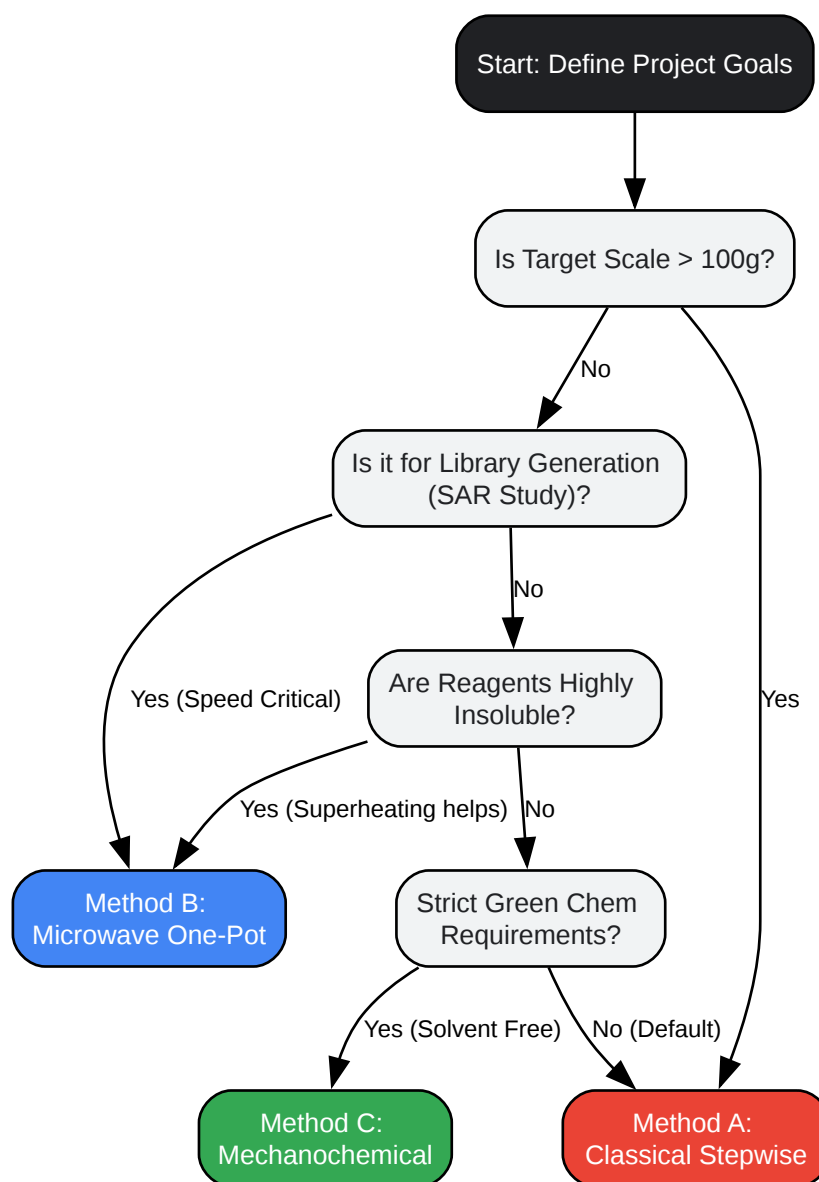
Start: Define Project Goals

Is Target Scale > 100g?

No

Yes

Is it for Library Generation (SAR Study)?

Yes (Speed Critical)

No

Are Reagents Highly Insoluble?

Yes (Superheating helps)

No

Method B: Microwave One-Pot

Strict Green Chem Requirements?

Yes (Solvent Free)

No (Default)

Method C: Mechanochemical

Method A: Classical Stepwise